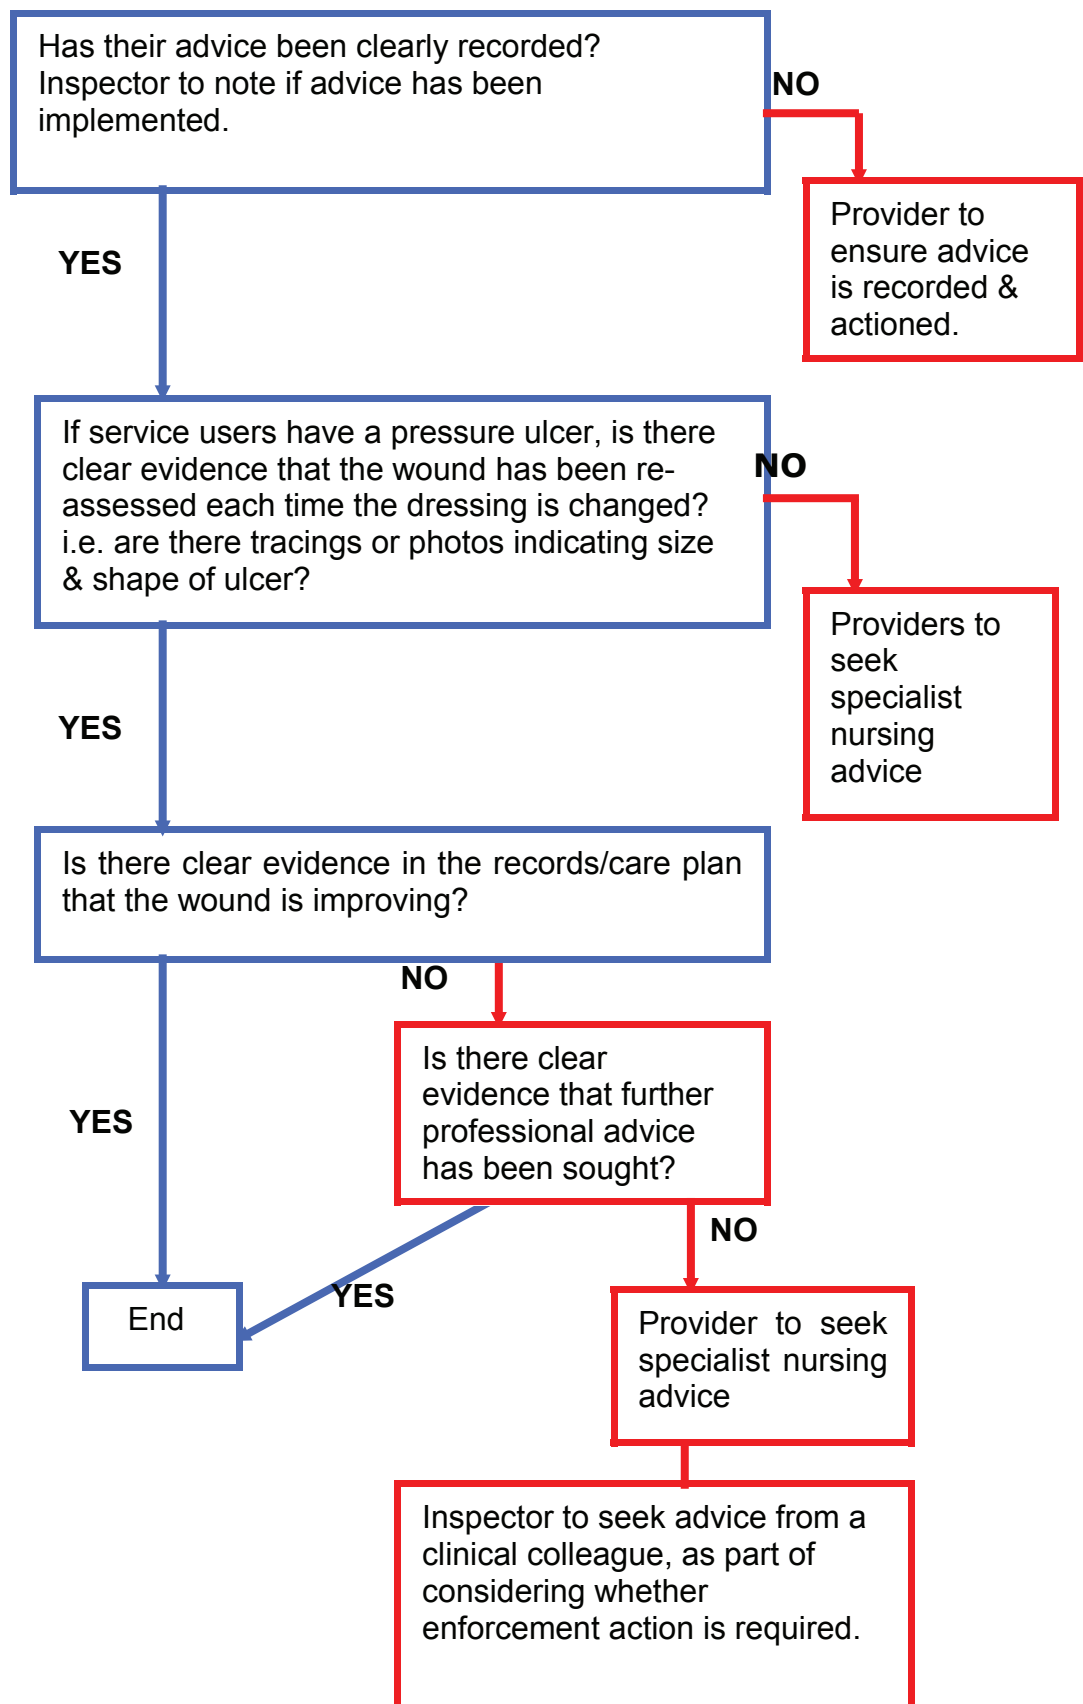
Has their advice been clearly recorded? Inspector to note if advice has been implemented.

NO

Provider to ensure advice is recorded & actioned.

YES

If service users have a pressure ulcer, is there clear evidence that the wound has been re-assessed each time the dressing is changed? i.e. are there tracings or photos indicating size & shape of ulcer?

NO

Providers to seek specialist nursing advice

YES

Is there clear evidence in the records/care plan that the wound is improving?

NO

YES

Is there clear evidence that further professional advice has been sought?

NO

YES

End

Provider to seek specialist nursing advice

Inspector to seek advice from a clinical colleague, as part of considering whether enforcement action is required.